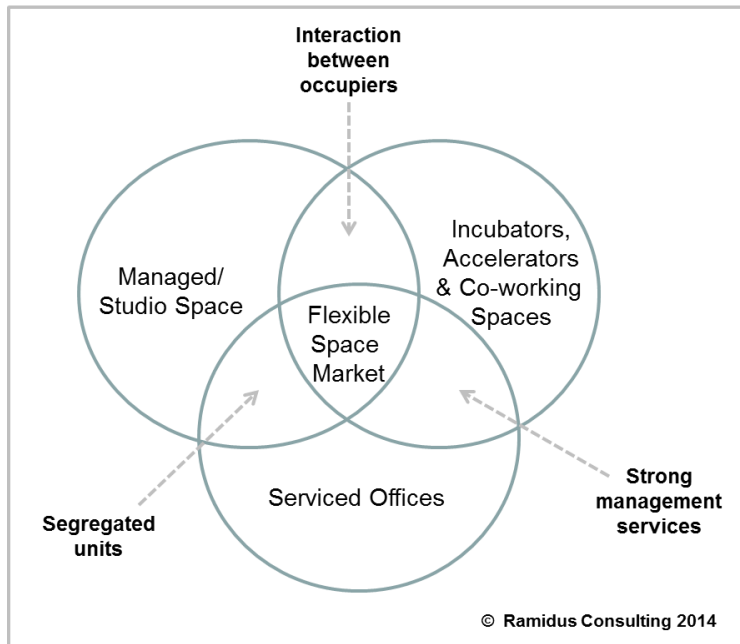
Interaction between occupiers

Managed/ Studio Space

Incubators, Accelerators & Co-working Spaces

Flexible Space Market

Serviced Offices

Segregated units

Strong management services

© Ramidus Consulting 2014